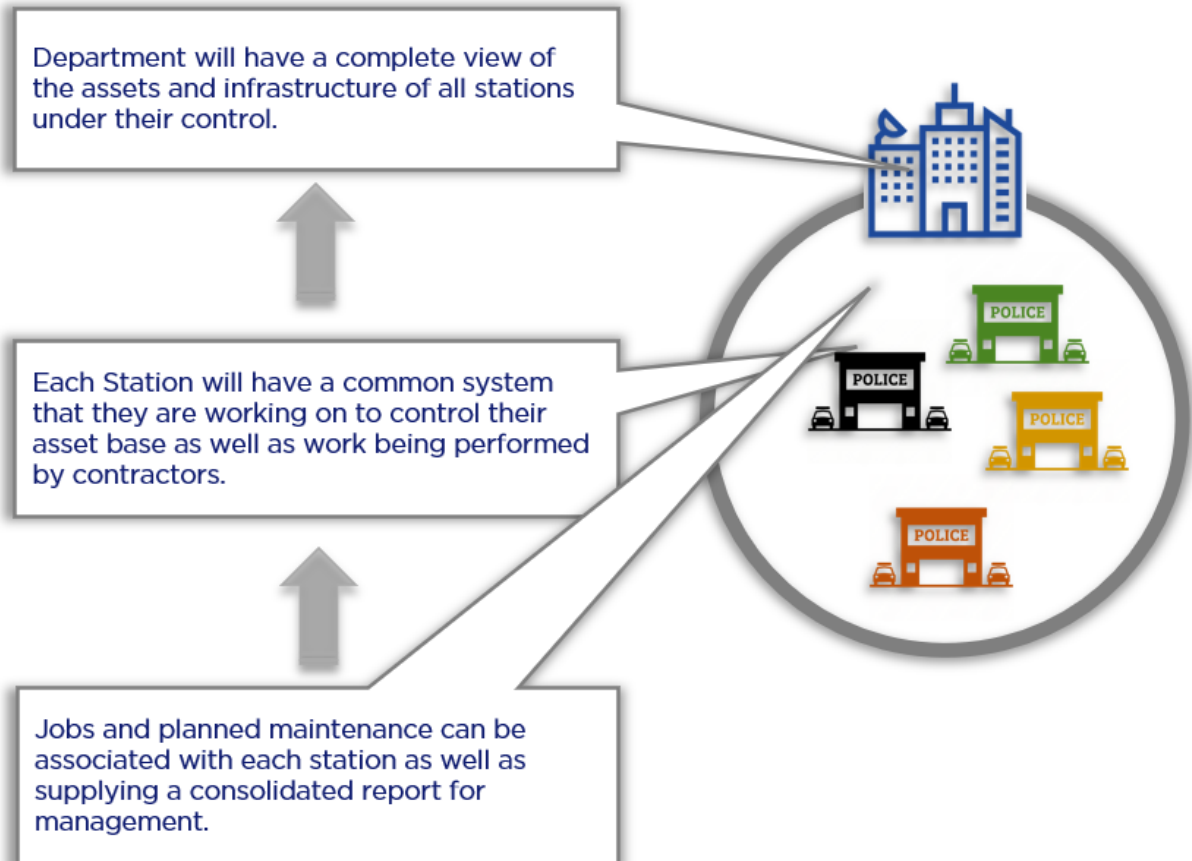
Department will have a complete view of the assets and infrastructure of all stations under their control.

Each Station will have a common system that they are working on to control their asset base as well as work being performed by contractors.

Jobs and planned maintenance can be associated with each station as well as supplying a consolidated report for management.

POLICE

POLICE

POLICE

POLICE